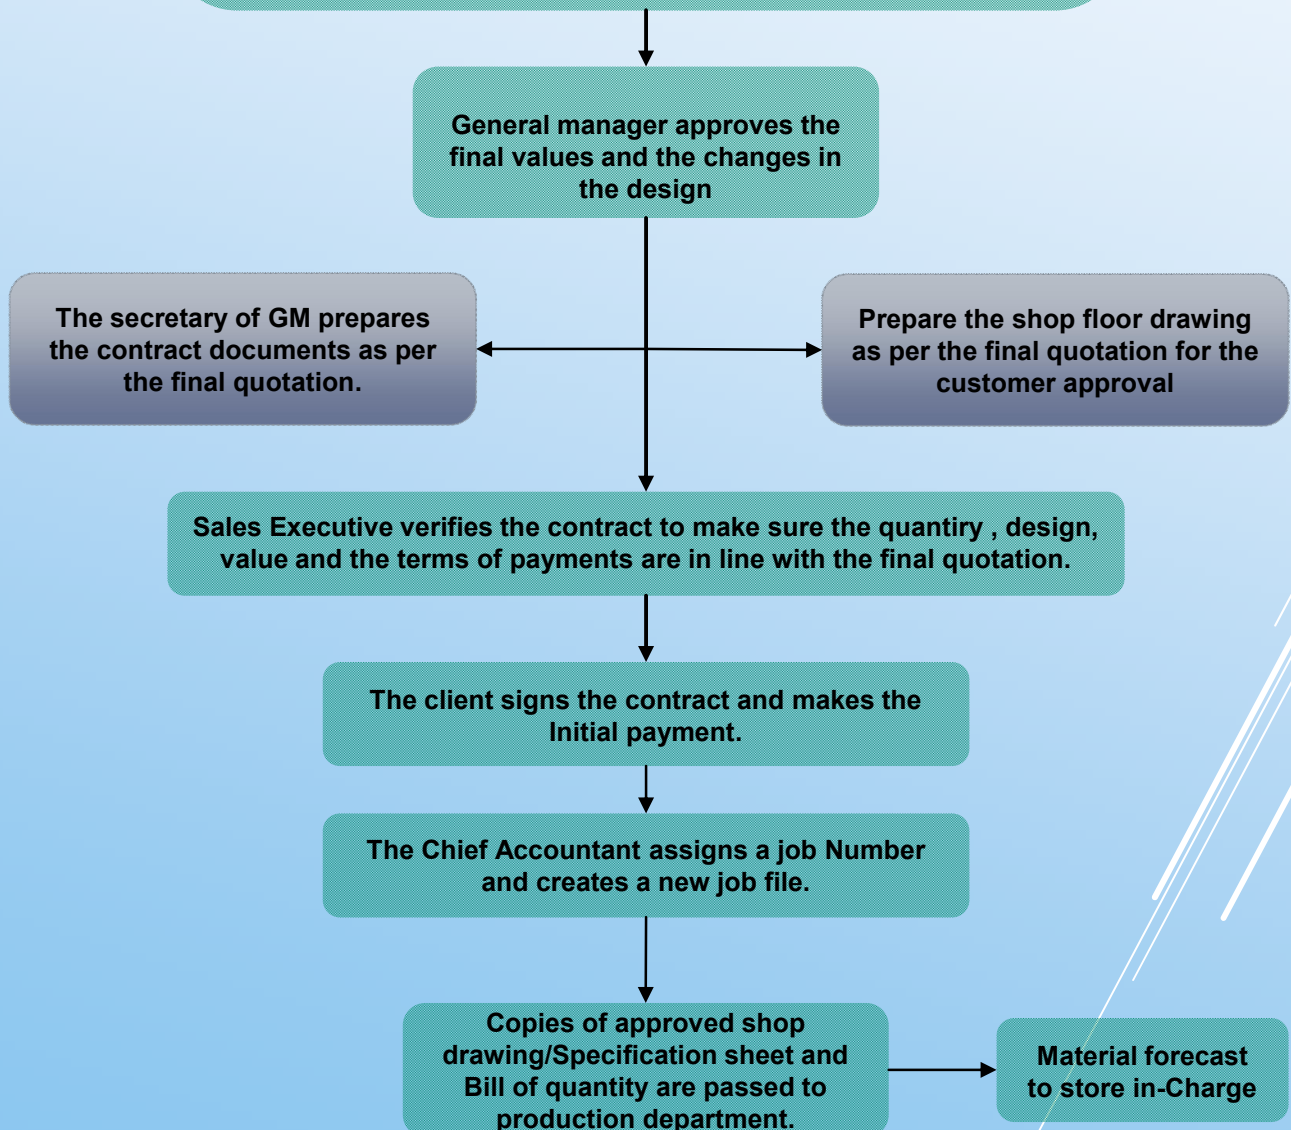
General manager approves the final values and the changes in the design

The secretary of GM prepares the contract documents as per the final quotation.

Prepare the shop floor drawing as per the final quotation for the customer approval

Sales Executive verifies the contract to make sure the quantiry , design, value and the terms of payments are in line with the final quotation.

The client signs the contract and makes the Initial payment.

The Chief Accountant assigns a job Number and creates a new job file.

Copies of approved shop drawing/Specification sheet and Bill of quantity are passed to production department.

Material forecast to store in-Charge